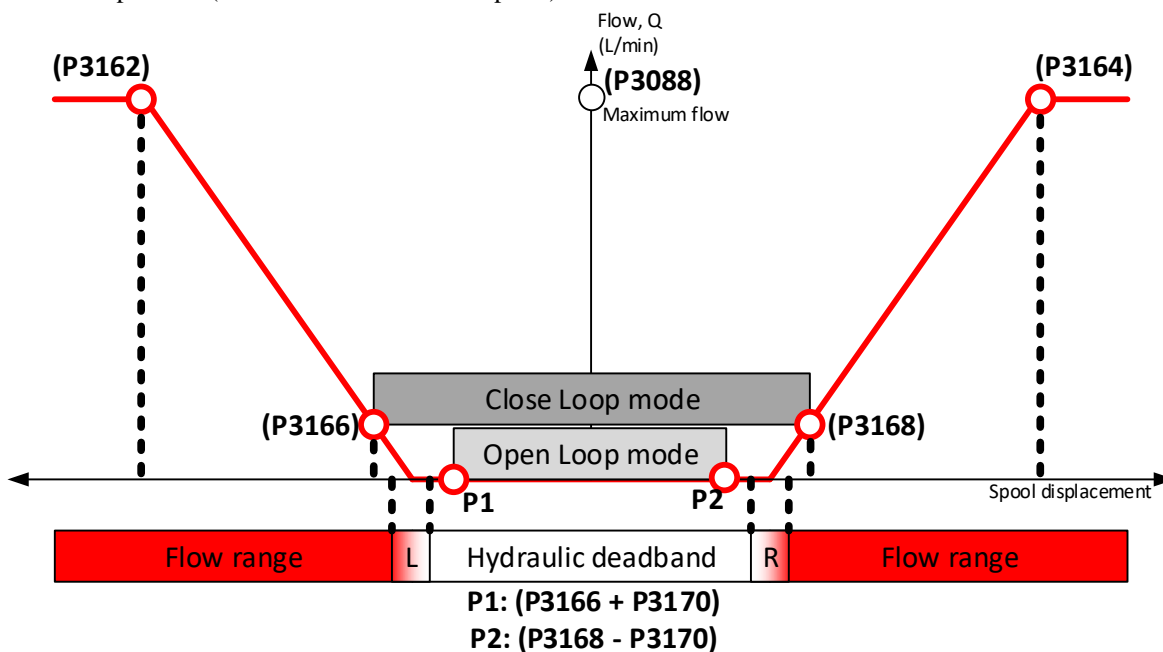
Flow, Q (L/min)

(P3162)

(P3088)
Maximum flow

(P3164)

Close Loop mode

(P3166)

(P3168)

Open Loop mode

P1

P2

Spool displacement

Flow range

L

Hydraulic deadband

R

Flow range

P1: (P3166 + P3170)
P2: (P3168 - P3170)